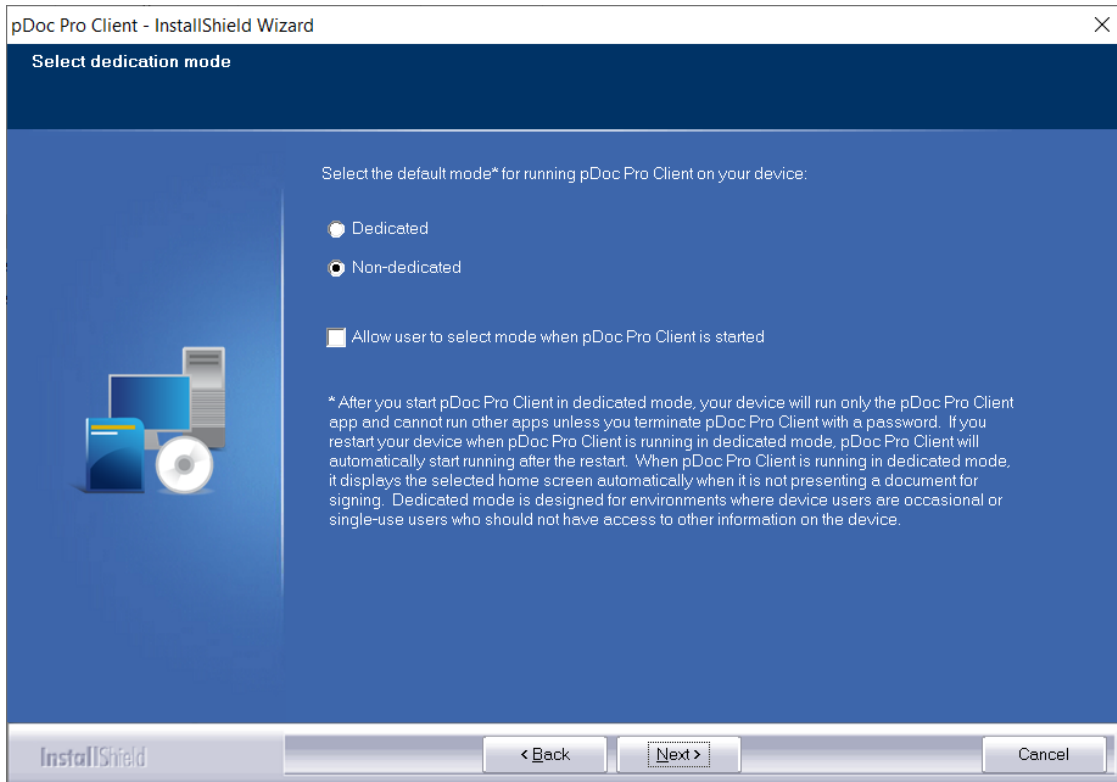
pDoc Pro Client - InstallShield Wizard

Select dedication mode

Select the default mode* for running pDoc Pro Client on your device:

Dedicated

Non-dedicated

Allow user to select mode when pDoc Pro Client is started

* After you start pDoc Pro Client in dedicated mode, your device will run only the pDoc Pro Client app and cannot run other apps unless you terminate pDoc Pro Client with a password. If you restart your device when pDoc Pro Client is running in dedicated mode, pDoc Pro Client will automatically start running after the restart. When pDoc Pro Client is running in dedicated mode, it displays the selected home screen automatically when it is not presenting a document for signing. Dedicated mode is designed for environments where device users are occasional or single-use users who should not have access to other information on the device.

InstallShield

< Back

Next >

Cancel